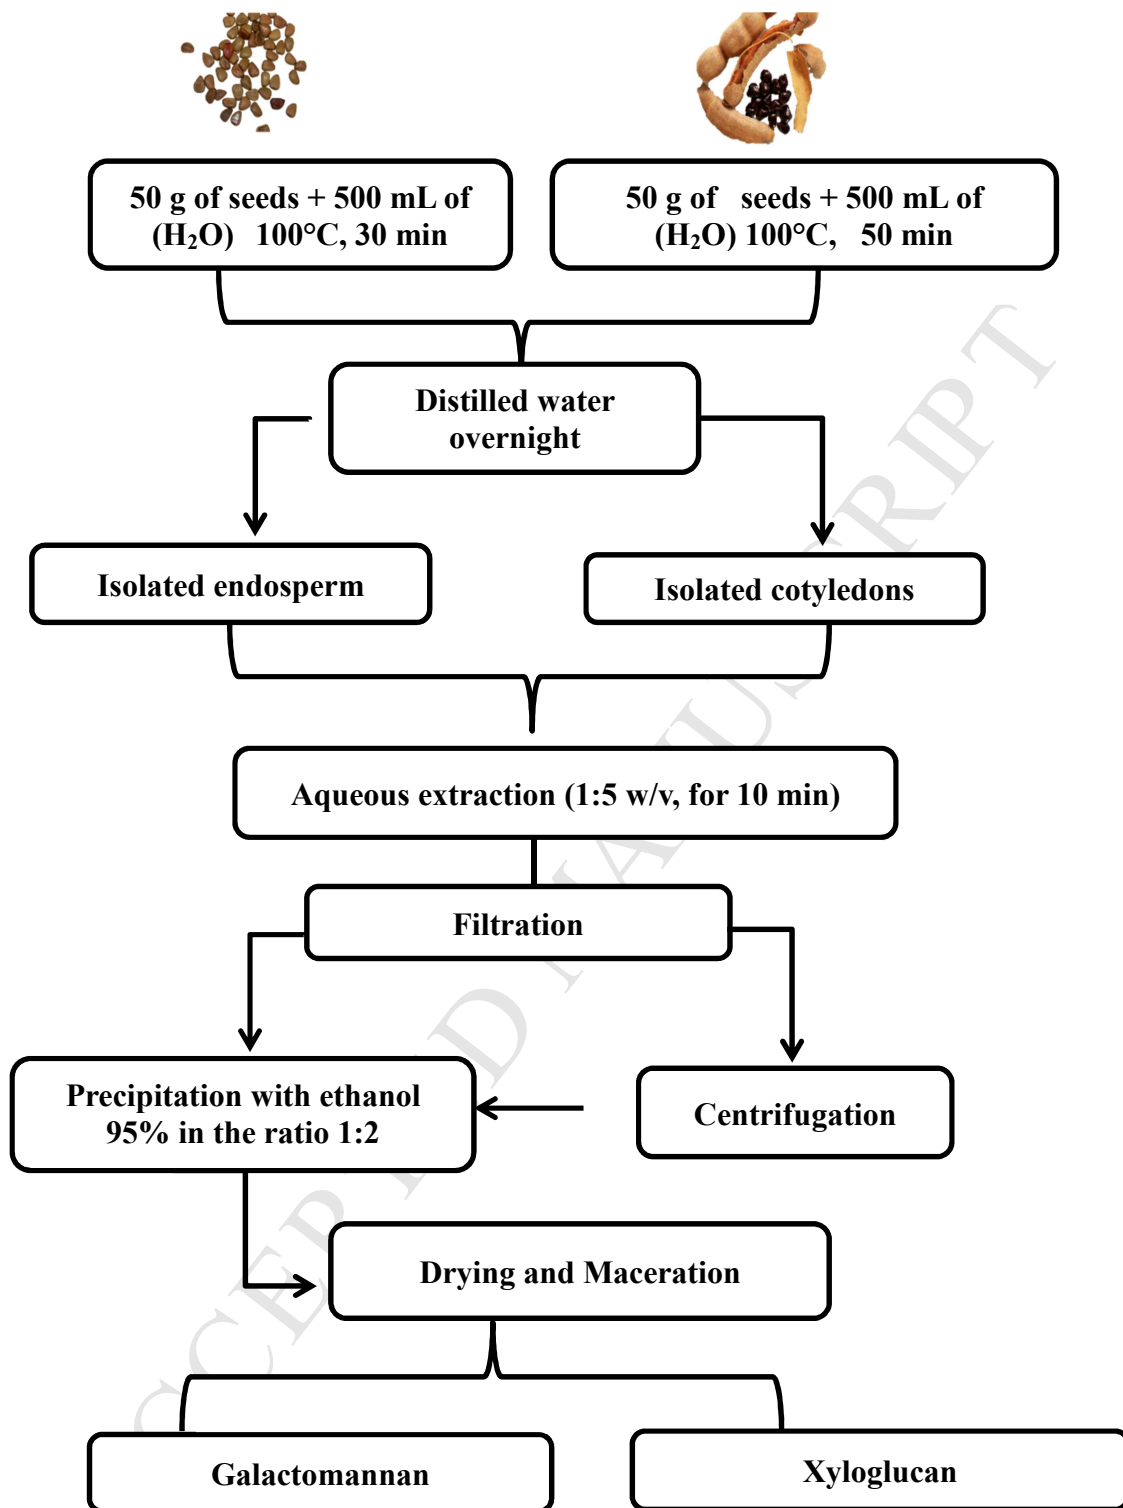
50 g of seeds + 500 mL of ($H_2O$) 100°C, 30 min

50 g of seeds + 500 mL of ($H_2O$) 100°C, 50 min

Distilled water overnight

Isolated endosperm

Isolated cotyledons

Aqueous extraction (1:5 w/v, for 10 min)

Filtration

Precipitation with ethanol 95% in the ratio 1:2

Centrifugation

Drying and Maceration

Galactomannan

Xyloglucan

ACCEPTED MANUSCRIPT